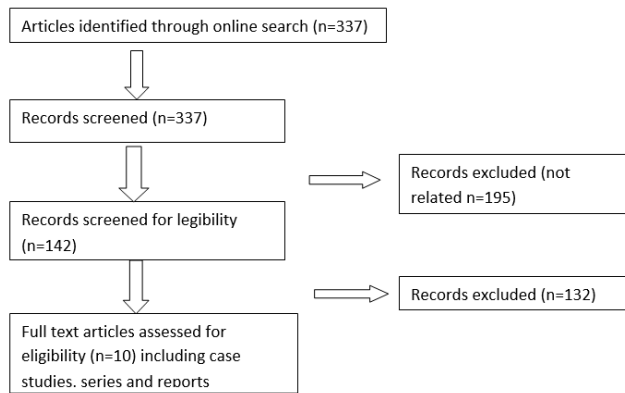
Articles identified through online search (n=337)

Records screened (n=337)

Records excluded (not related n=195)

Records screened for legibility (n=142)

Records excluded (n=132)

Full text articles assessed for eligibility (n=10) including case studies, series and reports